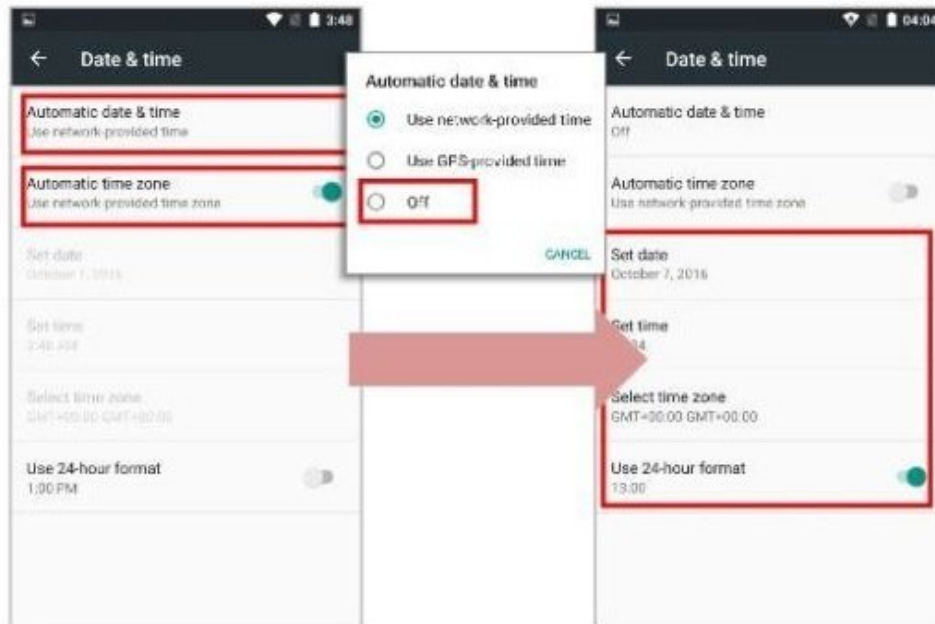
3:48

Date & time

Automatic date & time
Use network-provided time

Automatic time zone
Use network-provided time zone

Set date
October 7, 2016

Set time
3:48 AM

Select time zone
GMT+00:00 GMT+00:00

Use 24-hour format
1:00 PM

Automatic date & time

Use network-provided time

Use GPS-provided time

Off

CANCEL

04:04

Date & time

Automatic date & time
Off

Automatic time zone
Use network-provided time zone

Set date
October 7, 2016

Set time
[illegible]04

Select time zone
GMT+00:00 GMT+00:00

Use 24-hour format
13:00